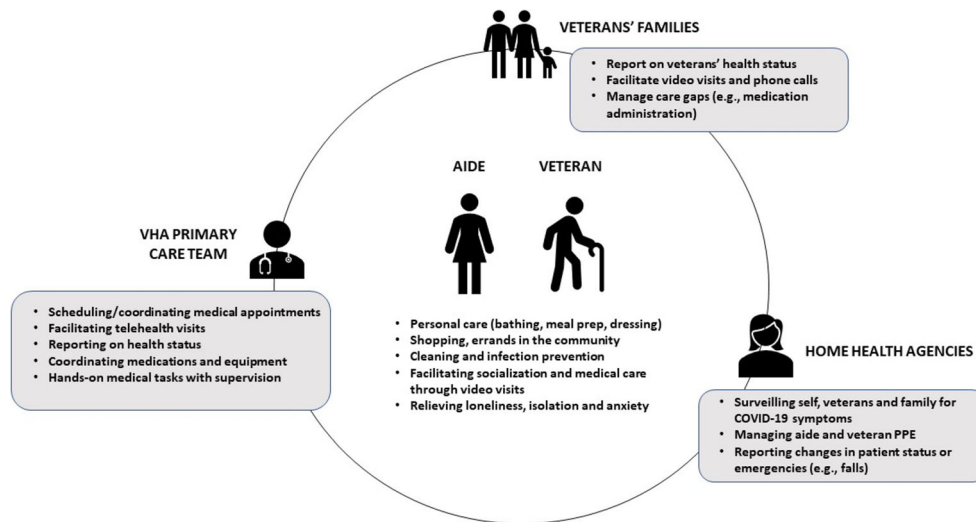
VETERANS' FAMILIES

- Report on veterans' health status
- Facilitate video visits and phone calls
- Manage care gaps (e.g., medication administration)

AIDE

VETERAN

VHA PRIMARY CARE TEAM

- Scheduling/coordinating medical appointments
- Facilitating telehealth visits
- Reporting on health status
- Coordinating medications and equipment
- Hands-on medical tasks with supervision

- Personal care (bathing, meal prep, dressing)
- Shopping, errands in the community
- Cleaning and infection prevention
- Facilitating socialization and medical care through video visits
- Relieving loneliness, isolation and anxiety

HOME HEALTH AGENCIES

- Surveilling self, veterans and family for COVID-19 symptoms
- Managing aide and veteran PPE
- Reporting changes in patient status or emergencies (e.g., falls)